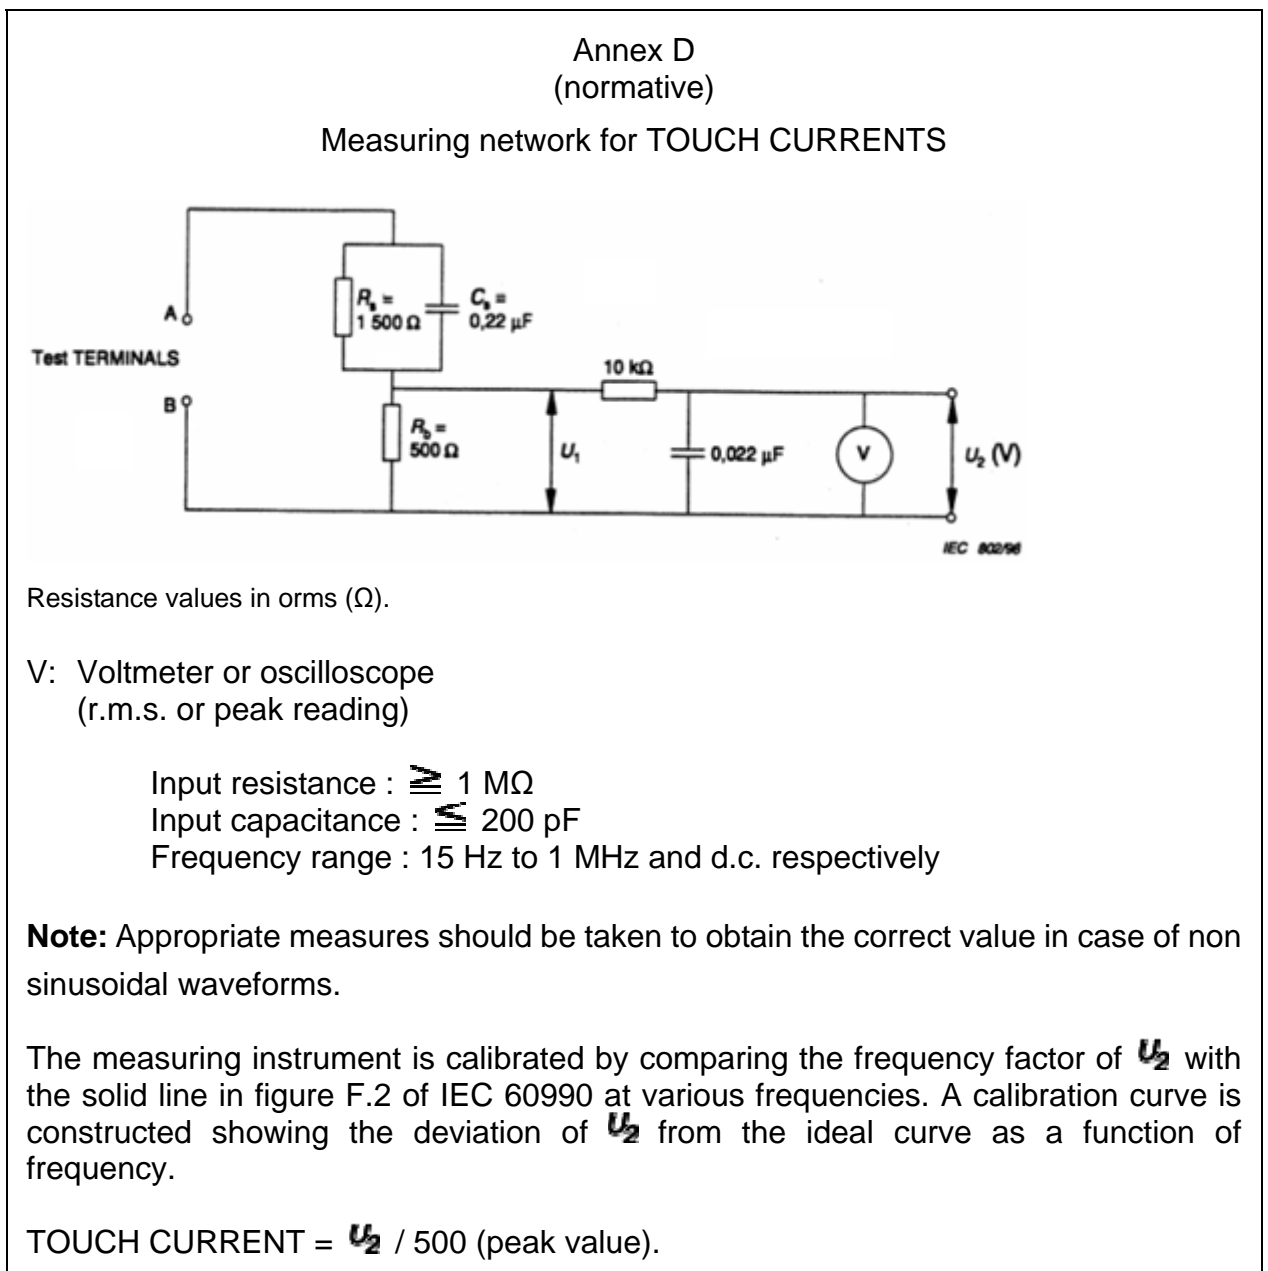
Annex D
(normative)

Measuring network for TOUCH CURRENTS

A

Test TERMINALS

B

$R_s$ = 1 500 Ω

$C_s$ = 0,22 µF

10 kΩ

$R_b$ = 500 Ω

$U_1$

0,022 µF

V

$U_2$ (V)

IEC 802/98

Resistance values in orms (Ω).

V: Voltmeter or oscilloscope (r.m.s. or peak reading)

Input resistance : $\geq$ 1 MΩ
Input capacitance : $\leq$ 200 pF
Frequency range : 15 Hz to 1 MHz and d.c. respectively

**Note:** Appropriate measures should be taken to obtain the correct value in case of non sinusoidal waveforms.

The measuring instrument is calibrated by comparing the frequency factor of $U_2$ with the solid line in figure F.2 of IEC 60990 at various frequencies. A calibration curve is constructed showing the deviation of $U_2$ from the ideal curve as a function of frequency.

TOUCH CURRENT = $U_2$ / 500 (peak value).